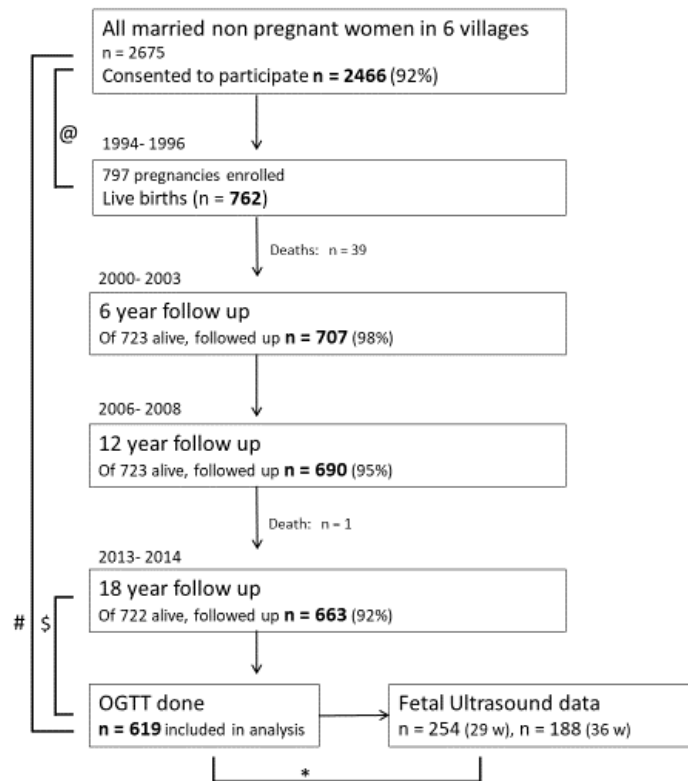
All married non pregnant women in 6 villages
n = 2675
Consented to participate **n = 2466** (92%)

@

1994- 1996

797 pregnancies enrolled
Live births (n = **762**)

Deaths: n = 39

2000- 2003

6 year follow up
Of 723 alive, followed up **n = 707** (98%)

2006- 2008

12 year follow up
Of 723 alive, followed up **n = 690** (95%)

Death: n = 1

2013- 2014

18 year follow up
Of 722 alive, followed up **n = 663** (92%)

#

$

OGTT done
**n = 619** included in analysis

Fetal Ultrasound data
n = 254 (29 w), n = 188 (36 w)

*